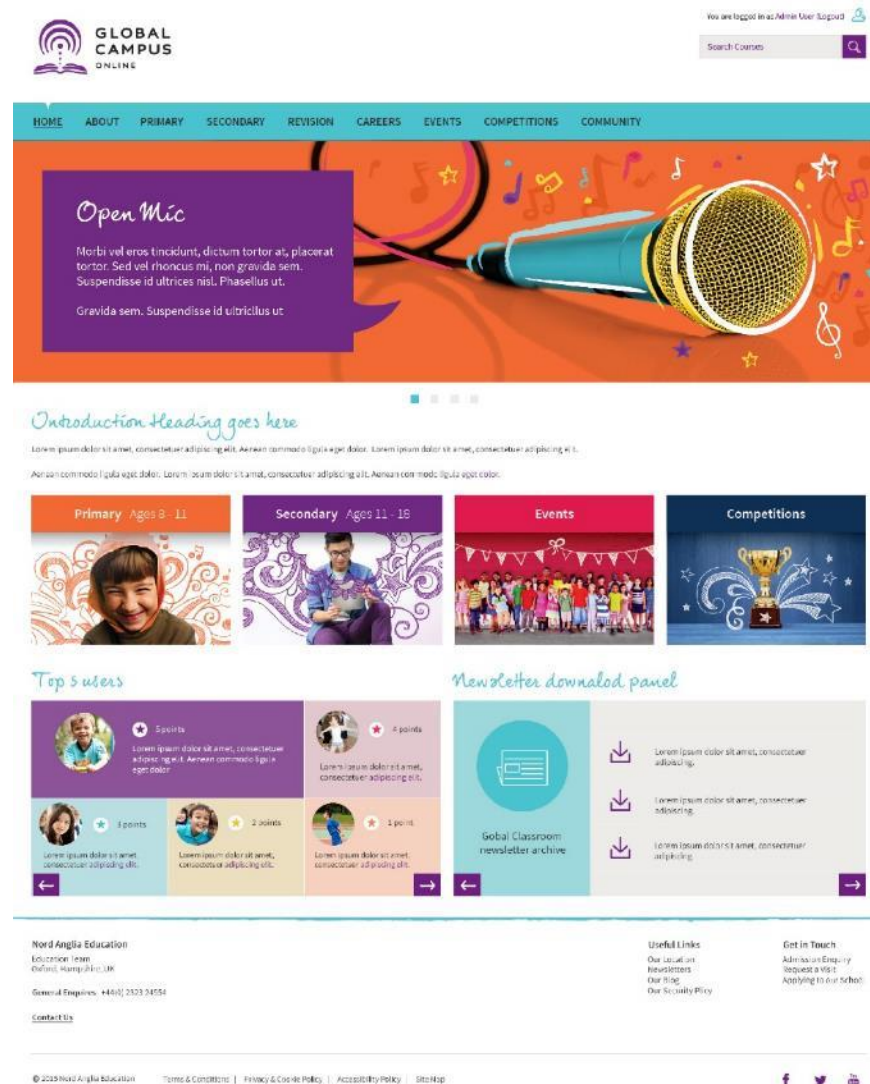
GLOBAL CAMPUS ONLINE

You are logged in as Admin User (Logout)

Search Courses

HOME ABOUT PRIMARY SECONDARY REVISION CAREERS EVENTS COMPETITIONS COMMUNITY

Open Mic

Morbi vel eros tincidunt, dictum tortor at, placerat tortor. Sed vel rhoncus mi, non gravida sem. Suspendisse id ultrices nisl. Phasellus ut.

Gravida sem. Suspendisse id ultricilus ut

Introduction Heading goes here

Lorem ipsum dolor sit amet, consectetuer adipiscing elit. Aenean commodo ligula eget dolor. Lorem ipsum dolor sit amet, consectetuer adipiscing elit.

Aenean commodo ligula eget dolor. Lorem ipsum dolor sit amet, consectetuer adipiscing elit. Aenean commodo ligula eget dolor.

Primary Ages 8 - 11

Secondary Ages 11 - 18

Events

Competitions

Top 5 users

5 points

Lorem ipsum dolor sit amet, consectetuer adipiscing elit. Aenean commodo ligula eget dolor

4 points

Lorem ipsum dolor sit amet, consectetuer adipiscing elit.

3 points

Lorem ipsum dolor sit amet consectetuer adipiscing elit.

2 points

Lorem ipsum dolor sit amet, consectetuer adipiscing elit.

1 point

Lorem ipsum dolor sit amet consectetuer adipiscing elit.

Newsletter downalod panel

Gobal Classroom newsletter archive

Lorem ipsum dolor sit amet, consectetuer adipiscing.

Lorem ipsum dolor sit amet, consectetuer adipiscing.

Lorem ipsum dolor sit amet, consectetuer adipiscing.

Nord Anglia Education
Education Team
Oxford, Hampshire, UK

General Enquires: +44(0) 2323 24554

Contact Us

Useful Links
Our Location
Newsletters
Our Blog
Our Security Plicy

Get in Touch
Admission Enquiry
Request a Visit
Applying to our School

© 2015 Nord Anglia Education   Terms & Conditions | Privacy & Cookie Policy | Accessibility Policy | SiteMap